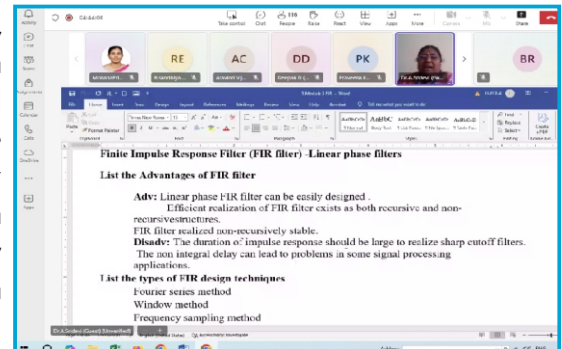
Activity
Chat
Teams
Assignments
Calendar
Calls
OneDrive
Apps
Take control
Chat
People
Raise
React
View
Apps
More
Share
RE
AC
DD
PK
BR
Home
Insert
Design
Layout
References
Mailings
Review
View
Help
Tell me what you want to do
Times New Roman
Paste
Format Painter
Find
Replace
Select

Finite Impulse Response Filter (FIR filter) -Linear phase filters

List the Advantages of FIR filter

Adv: Linear phase FIR filter can be easily designed .
Efficient realization of FIR filter exists as both recursive and non-recursivestructures.
FIR filter realized non-recursively stable.
Disadv: The duration of impulse response should be large to realize sharp cutoff filters.
The non integral delay can lead to problems in some signal processing applications.

List the types of FIR design techniques
Fourier series method
Window method
Frequency sampling method